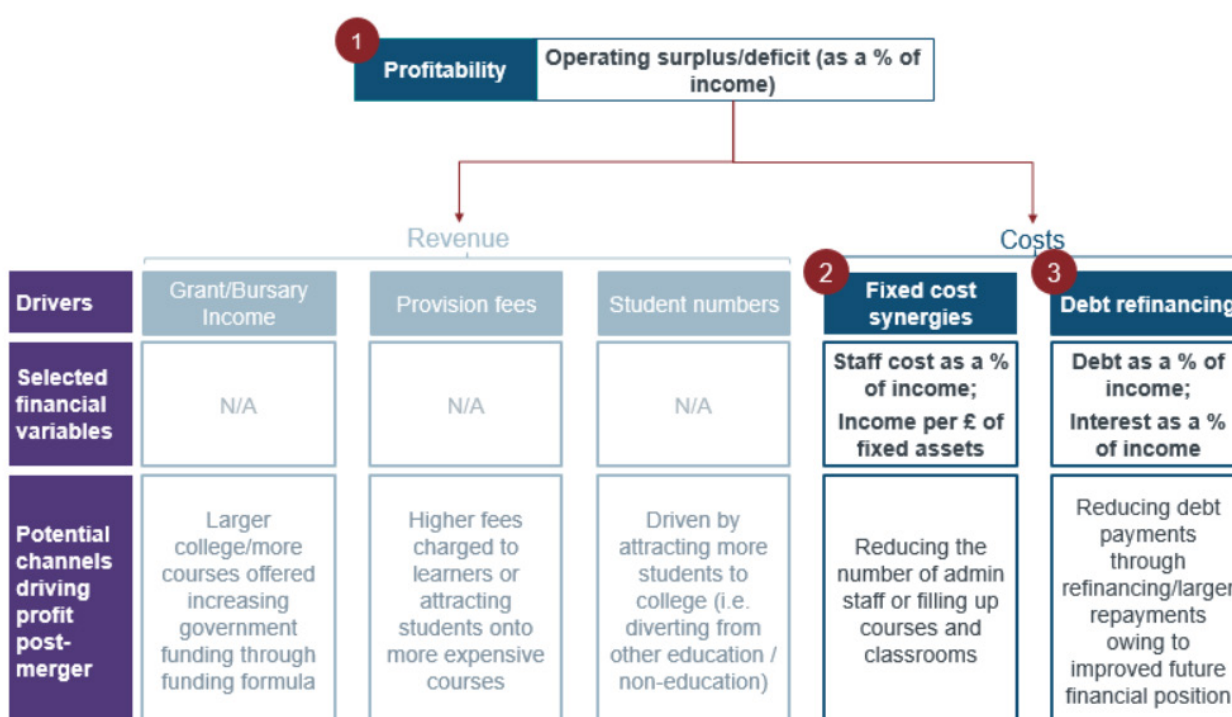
1

Profitability | Operating surplus/deficit (as a % of income)

Revenue

Costs

| | | | | 2 | 3 |
|---|---|---|---|---|---|
| Drivers | Grant/Bursary Income | Provision fees | Student numbers | Fixed cost synergies | Debt refinancing |
| Selected financial variables | N/A | N/A | N/A | Staff cost as a % of income; Income per £ of fixed assets | Debt as a % of income; Interest as a % of income |
| Potential channels driving profit post-merger | Larger college/more courses offered increasing government funding through funding formula | Higher fees charged to learners or attracting students onto more expensive courses | Driven by attracting more students to college (i.e. diverting from other education / non-education) | Reducing the number of admin staff or filling up courses and classrooms | Reducing debt payments through refinancing/larger repayments owing to improved future financial position |